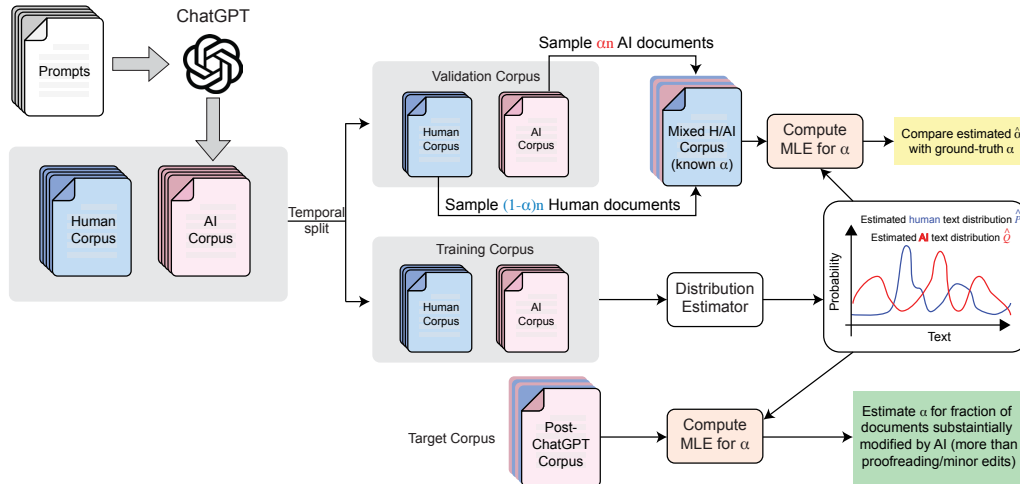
Prompts

ChatGPT

Human Corpus

AI Corpus

Temporal split

Validation Corpus

Human Corpus

AI Corpus

Sample $\alpha n$ AI documents

Mixed H/AI Corpus (known $\alpha$)

Sample $(1-\alpha)n$ Human documents

Compute MLE for $\alpha$

Compare estimated $\hat{\alpha}$ with ground-truth $\alpha$

Training Corpus

Human Corpus

AI Corpus

Distribution Estimator

Estimated human text distribution $\hat{P}$

Estimated AI text distribution $\hat{Q}$

Probability

Text

Target Corpus

Post-ChatGPT Corpus

Compute MLE for $\alpha$

Estimate $\alpha$ for fraction of documents substantially modified by AI (more than proofreading/minor edits)